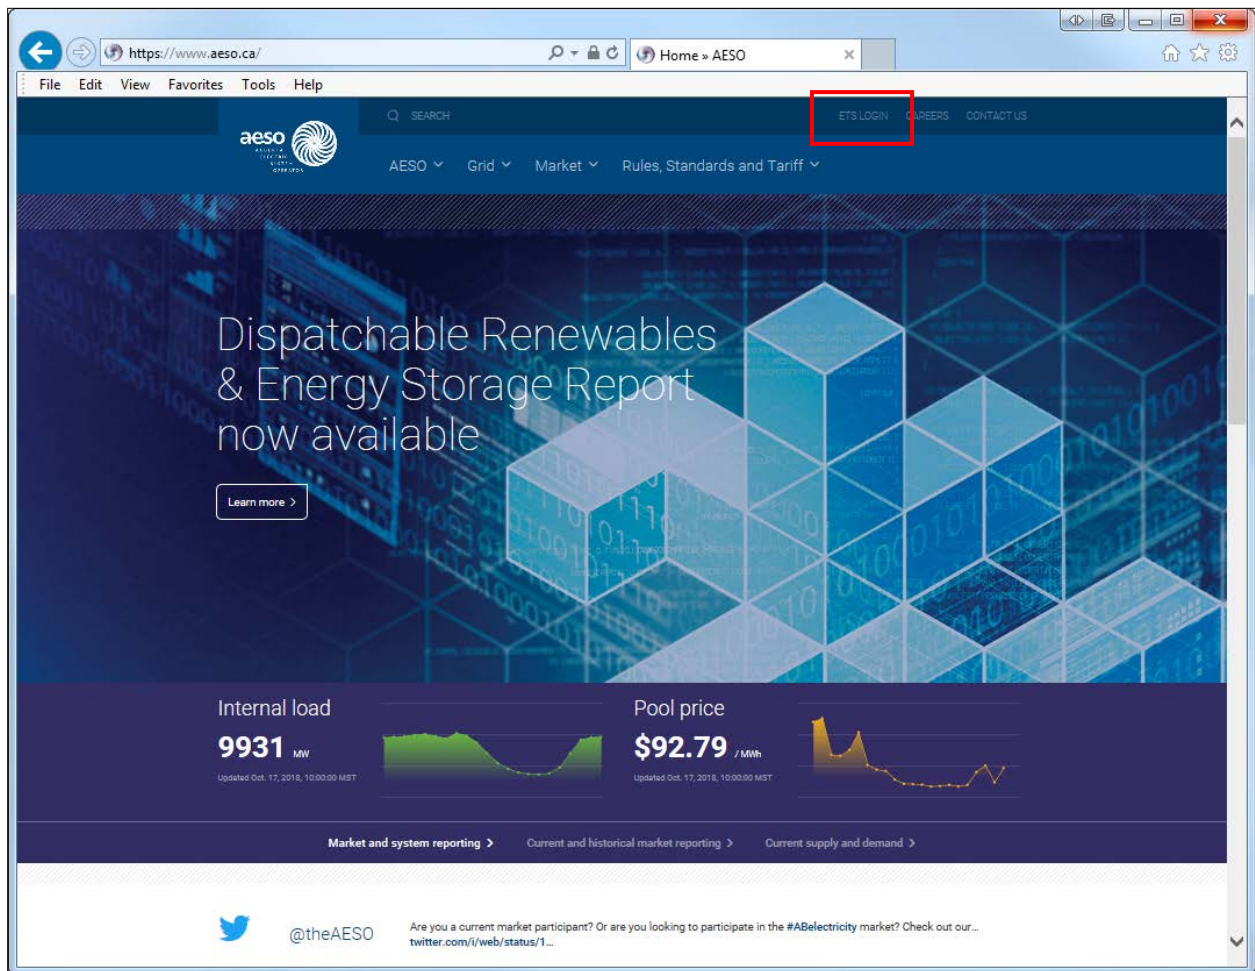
https://www.aeso.ca/

Home » AESO

File Edit View Favorites Tools Help

SEARCH

ETS LOGIN CAREERS CONTACT US

aeso

AESO Grid Market Rules, Standards and Tariff

Dispatchable Renewables & Energy Storage Report now available

Learn more >

Internal load

9931 MW

Updated Oct. 17, 2018, 10:00:00 MST

Pool price

$92.79 / MWh

Updated Oct. 17, 2018, 10:00:00 MST

Market and system reporting > Current and historical market reporting > Current supply and demand >

@theAESO

Are you a current market participant? Or are you looking to participate in the #ABelectricity market? Check out our... twitter.com/i/web/status/1...